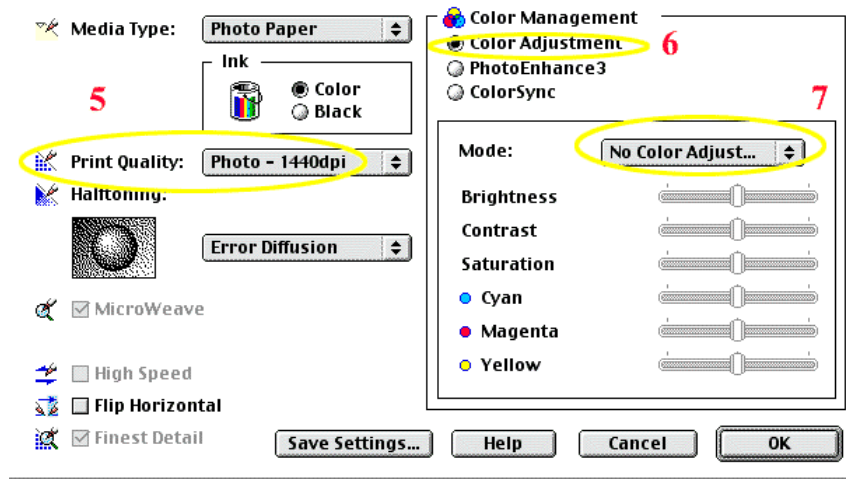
Media Type: Photo Paper

Ink
Color
Black

5

Print Quality: Photo - 1440dpi

Halftoning:

Error Diffusion

☑ MicroWeave

☐ High Speed

☐ Flip Horizontal

☑ Finest Detail

Color Management
Color Adjustment 6
PhotoEnhance3
ColorSync

7

Mode: No Color Adjust...

Brightness

Contrast

Saturation

Cyan

Magenta

Yellow

Save Settings... Help Cancel OK